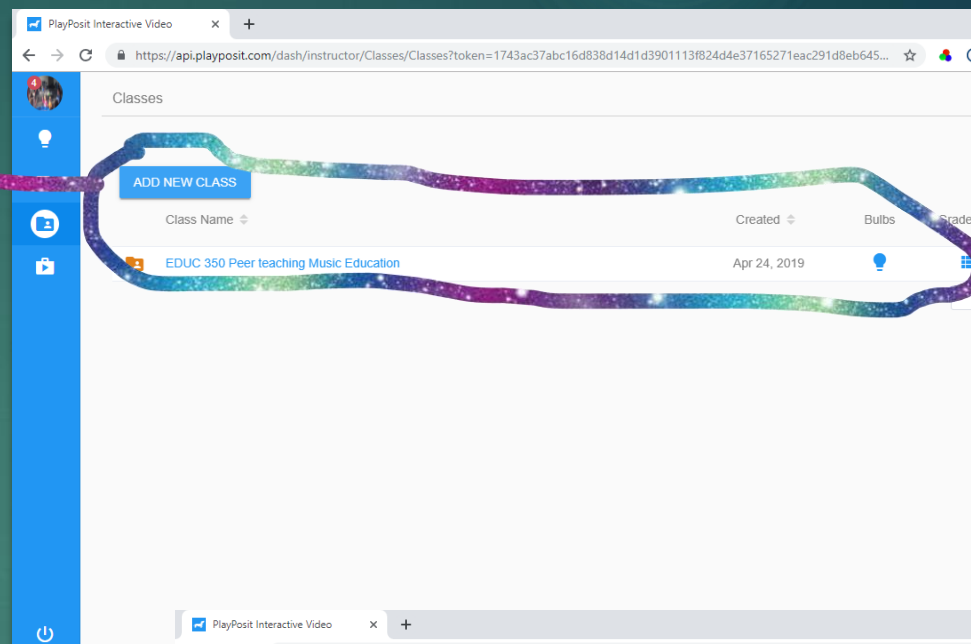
PlayPosit Interactive Video ×

https://api.playposit.com/dash/instructor/Classes/Classes?token=1743ac37abc16d838d14d1d3901113f824d4e37165271eac291d8eb645...

4

Classes

ADD NEW CLASS

| Class Name | Created | Bulbs | Grade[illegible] |
|---|---|---|---|
| EDUC 350 Peer teaching Music Education | Apr 24, 2019 | | |

PlayPosit Interactive Video ×